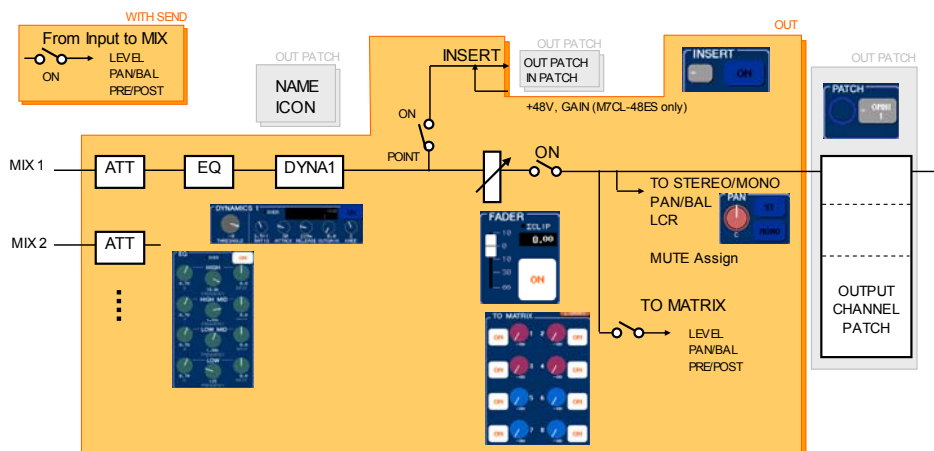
WITH SEND

From Input to MIX

ON

LEVEL
PAN/BAL
PRE/POST

OUT PATCH

NAME
ICON

INSERT

OUT PATCH

OUT PATCH
IN PATCH

OUT

INSERT

ON

OUT PATCH

PATCH

+48V, GAIN (M7CL-48ES only)

ON

POINT

MIX 1

ATT

EQ

DYNA1

ON

TO STEREO/MONO
PAN/BAL
LCR

PAN

MUTE Assign

MIX 2

ATT

DYNAMICS 1

FADER

CLIP

0.00

ON

EQ

HIGH

HIGH MID

LOW MID

LOW

⋮

TO MATRIX

TO MATRIX

LEVEL
PAN/BAL
PRE/POST

OUTPUT
CHANNEL
PATCH